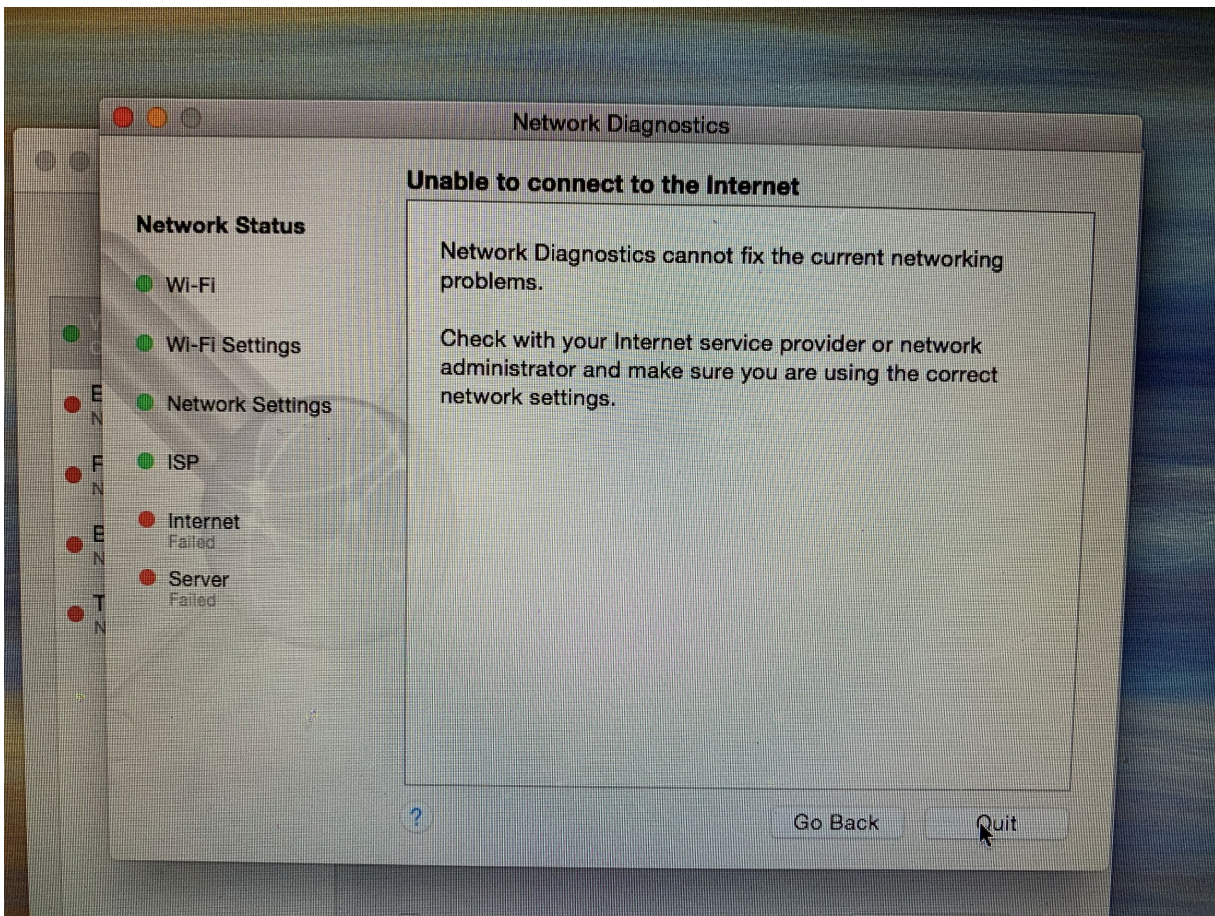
Network Diagnostics

Network Status

Wi-Fi

Wi-Fi Settings

Network Settings

ISP

Internet
Failed

Server
Failed

Unable to connect to the Internet

Network Diagnostics cannot fix the current networking problems.

Check with your Internet service provider or network administrator and make sure you are using the correct network settings.

?

Go Back

Quit